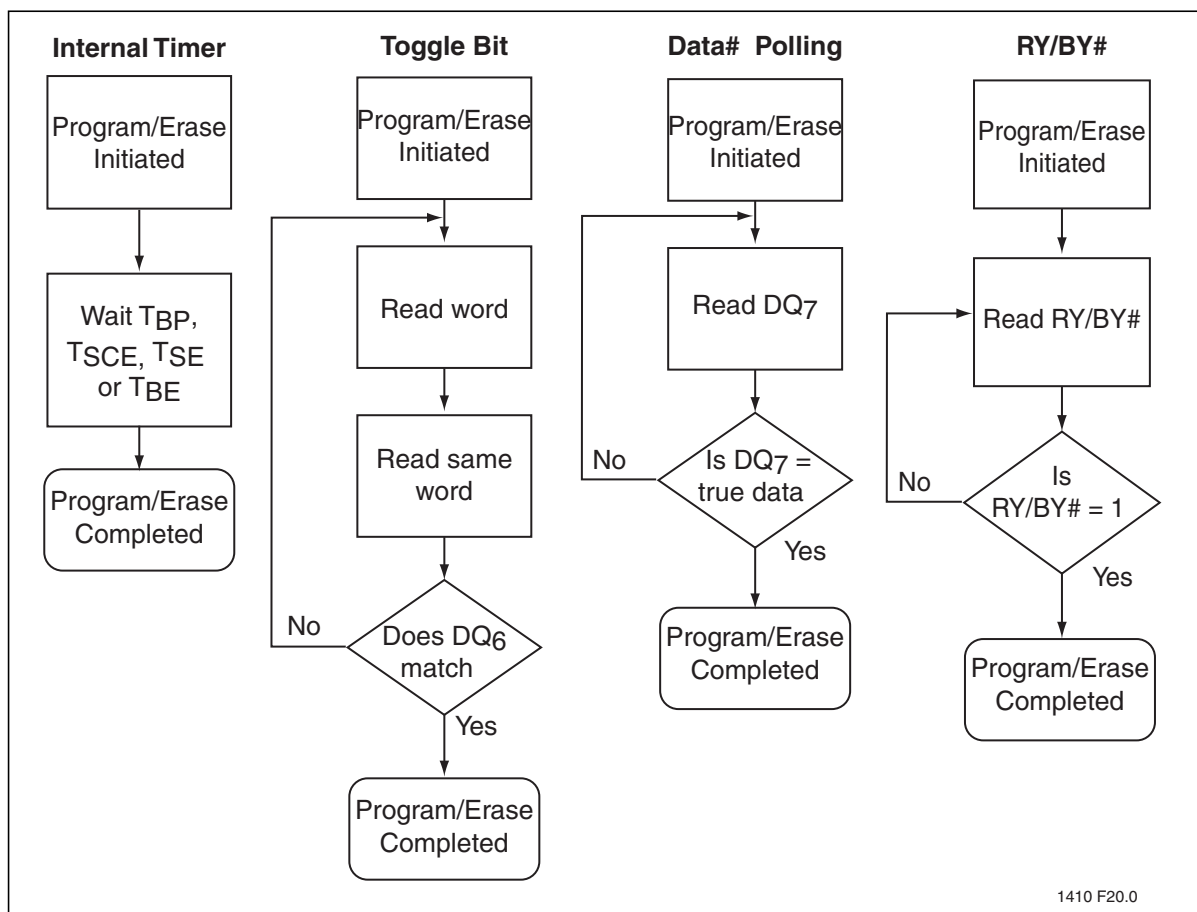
Internal Timer

Program/Erase Initiated

Wait $T_{BP}$, $T_{SCE}$, $T_{SE}$ or $T_{BE}$

Program/Erase Completed

Toggle Bit

Program/Erase Initiated

Read word

Read same word

No

Does $DQ_6$ match

Yes

Program/Erase Completed

Data# Polling

Program/Erase Initiated

Read $DQ_7$

No

Is $DQ_7$ = true data

Yes

Program/Erase Completed

RY/BY#

Program/Erase Initiated

Read RY/BY#

No

Is RY/BY# = 1

Yes

Program/Erase Completed

1410 F20.0